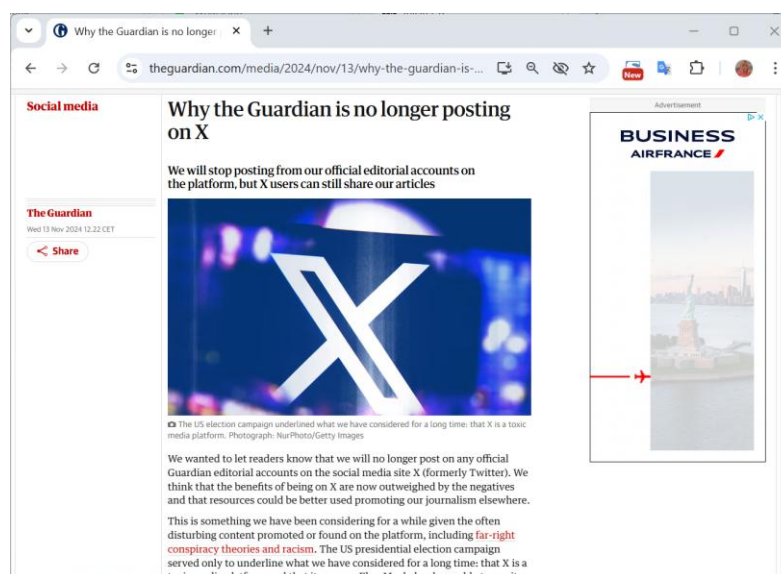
Why the Guardian is no longer

theguardian.com/media/2024/nov/13/why-the-guardian-is-...

New

Social media

Why the Guardian is no longer posting on X

We will stop posting from our official editorial accounts on the platform, but X users can still share our articles

The Guardian

Wed 13 Nov 2024 12.22 CET

Share

The US election campaign underlined what we have considered for a long time: that X is a toxic media platform. Photograph: NurPhoto/Getty Images

We wanted to let readers know that we will no longer post on any official Guardian editorial accounts on the social media site X (formerly Twitter). We think that the benefits of being on X are now outweighed by the negatives and that resources could be better used promoting our journalism elsewhere.

This is something we have been considering for a while given the often disturbing content promoted or found on the platform, including far-right conspiracy theories and racism. The US presidential election campaign served only to underline what we have considered for a long time: that X is a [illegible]

Advertisement

BUSINESS

AIRFRANCE